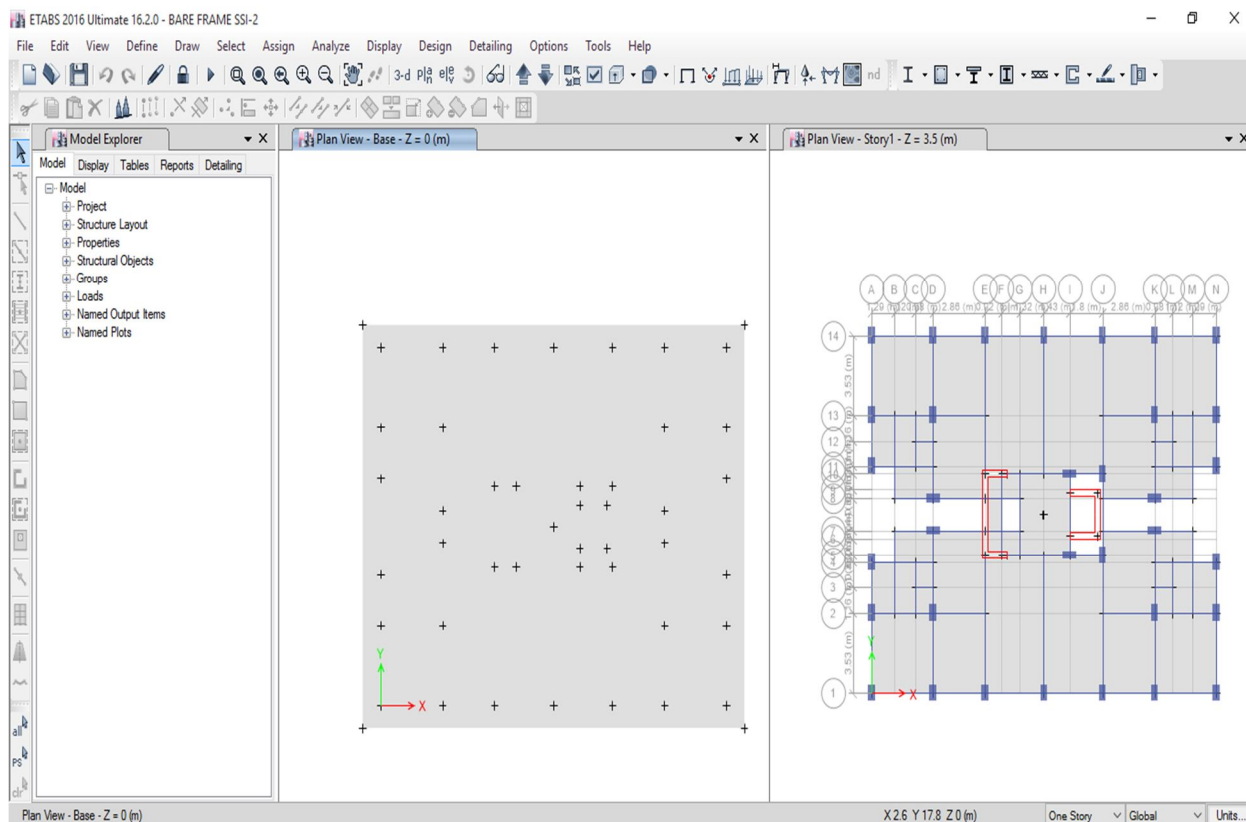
ETABS 2016 Ultimate 16.2.0 - BARE FRAME SSI-2

File Edit View Define Draw Select Assign Analyze Display Design Detailing Options Tools Help

Model Explorer

Model Display Tables Reports Detailing

Model
Project
Structure Layout
Properties
Structural Objects
Groups
Loads
Named Output Items
Named Plots

Plan View - Base - Z = 0 (m)

Plan View - Story1 - Z = 3.5 (m)

A B C D E F G H I J K L M N

2.86 (m) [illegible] 2.86 (m)

14 13 12 11 7 4 3 2 1

3.53 (m)

3.53 (m)

Y X

Plan View - Base - Z = 0 (m)

X 2.6 Y 17.8 Z 0 (m)

One Story Global Units...